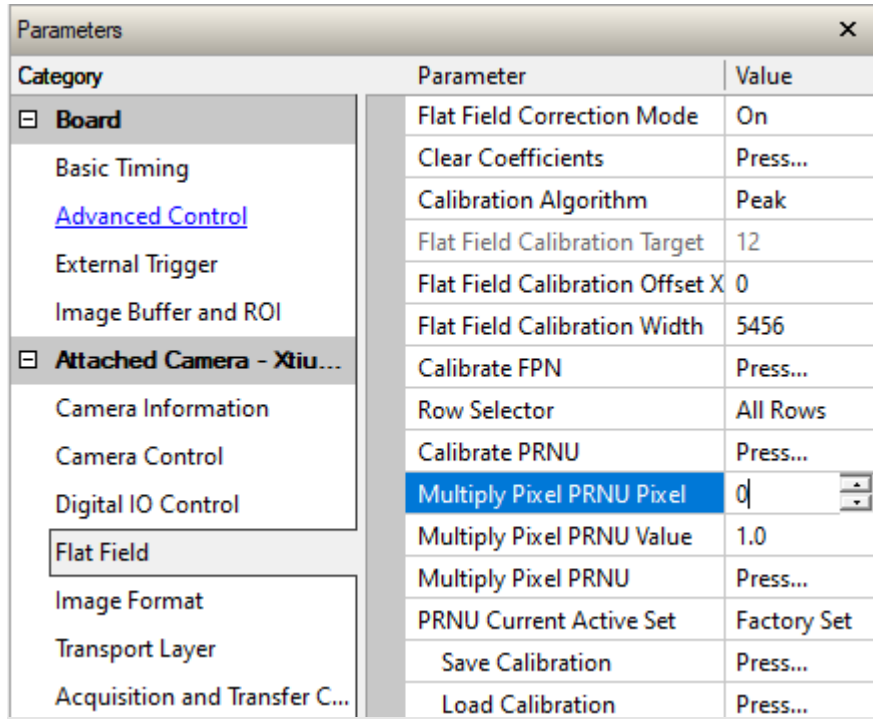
Parameters ×

Category

⊟ Board

Basic Timing

Advanced Control

External Trigger

Image Buffer and ROI

⊟ Attached Camera - Xtiu...

Camera Information

Camera Control

Digital IO Control

Flat Field

Image Format

Transport Layer

Acquisition and Transfer C...

| Parameter | Value |
|---|---|
| Flat Field Correction Mode | On |
| Clear Coefficients | Press... |
| Calibration Algorithm | Peak |
| Flat Field Calibration Target | 12 |
| Flat Field Calibration Offset X | 0 |
| Flat Field Calibration Width | 5456 |
| Calibrate FPN | Press... |
| Row Selector | All Rows |
| Calibrate PRNU | Press... |
| Multiply Pixel PRNU Pixel | 0 |
| Multiply Pixel PRNU Value | 1.0 |
| Multiply Pixel PRNU | Press... |
| PRNU Current Active Set | Factory Set |
| Save Calibration | Press... |
| Load Calibration | Press... |